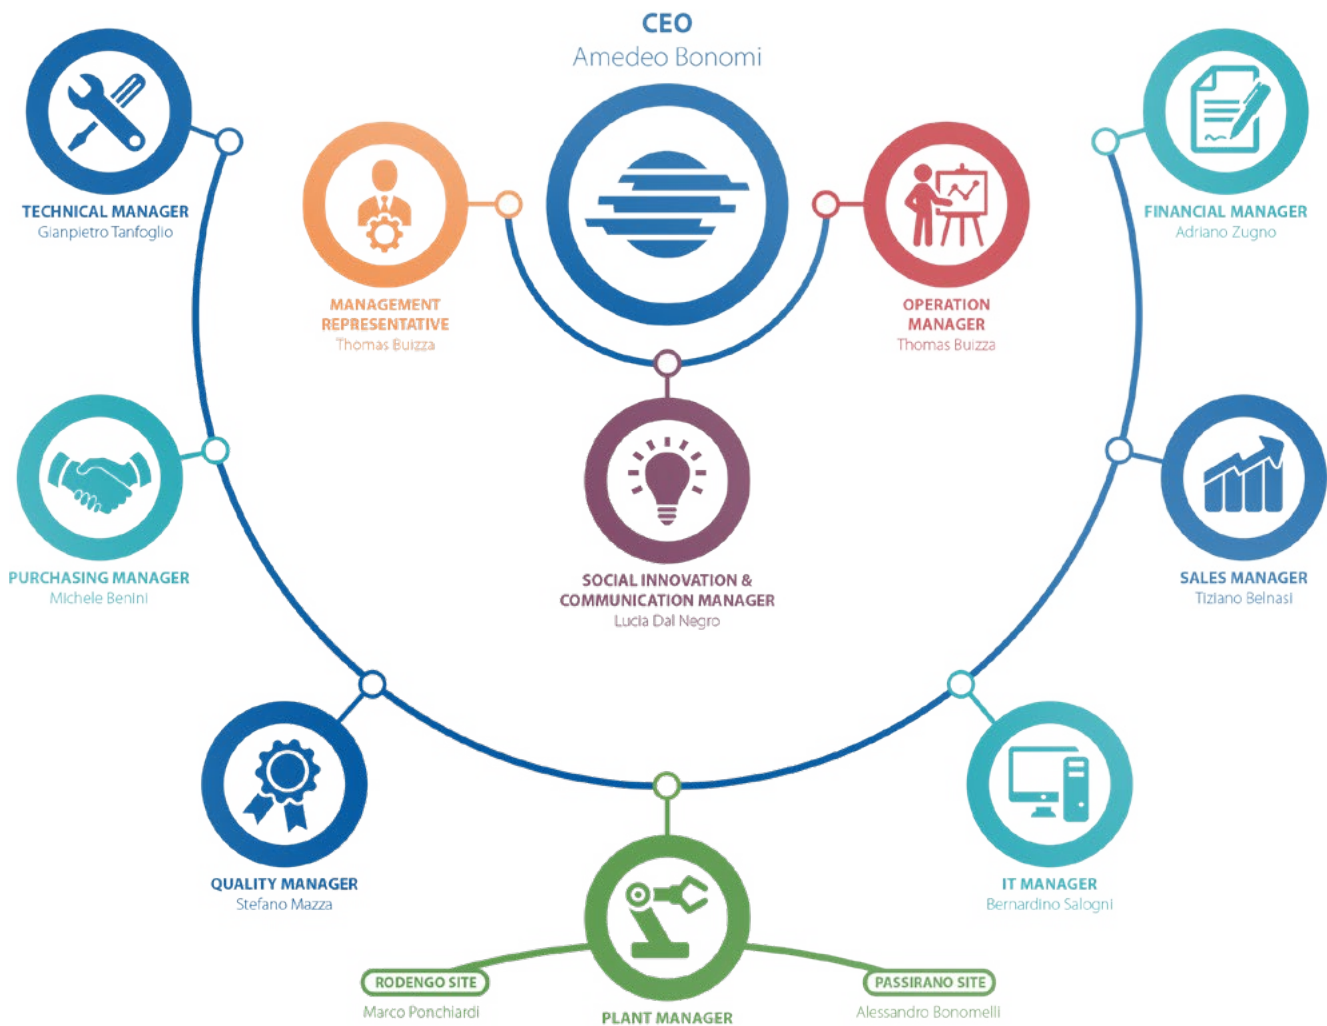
CEO
Amedeo Bonomi

TECHNICAL MANAGER
Gianpietro Tanfoglio

MANAGEMENT REPRESENTATIVE
Thomas Buizza

OPERATION MANAGER
Thomas Buizza

FINANCIAL MANAGER
Adriano Zugno

PURCHASING MANAGER
Michele Benini

SOCIAL INNOVATION & COMMUNICATION MANAGER
Lucia Dal Negro

SALES MANAGER
Tiziano Belnasi

QUALITY MANAGER
Stefano Mazza

IT MANAGER
Bernardino Salogni

RODENGO SITE
Marco Ponchiardi

PLANT MANAGER

PASSIRANO SITE
Alessandro Bonomelli